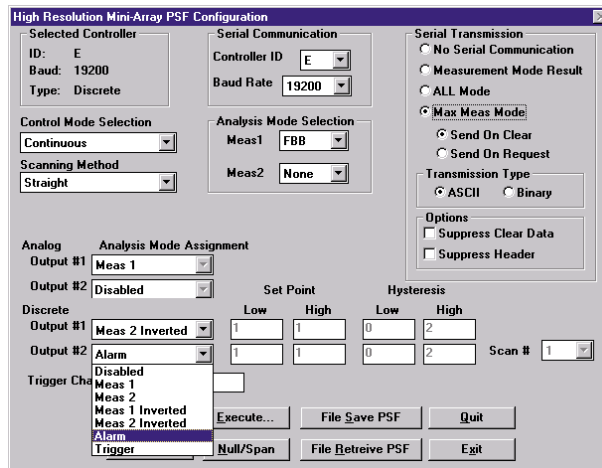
High Resolution Mini-Array PSF Configuration

Selected Controller
ID: E
Baud: 19200
Type: Discrete

Serial Communication
Controller ID E
Baud Rate 19200

Serial Transmission
No Serial Communication
Measurement Mode Result
ALL Mode
Max Meas Mode
Send On Clear
Send On Request

Transmission Type
ASCII
Binary

Options
Suppress Clear Data
Suppress Header

Control Mode Selection
Continuous

Scanning Method
Straight

Analysis Mode Selection
Meas1 FBB
Meas2 None

Analog
Analysis Mode Assignment
Output #1 Meas 1
Output #2 Disabled

Set Point
Hysteresis

Discrete
Low
High
Low
High

Output #1 Meas 2 Inverted 1 1 0 2
Output #2 Alarm 1 1 0 2
Scan # 1

Trigger Cha

Disabled
Meas 1
Meas 2
Meas 1 Inverted
Meas 2 Inverted
Alarm
Trigger

Execute...
File Save PSF
Quit
Null/Span
File Retreive PSF
Exit